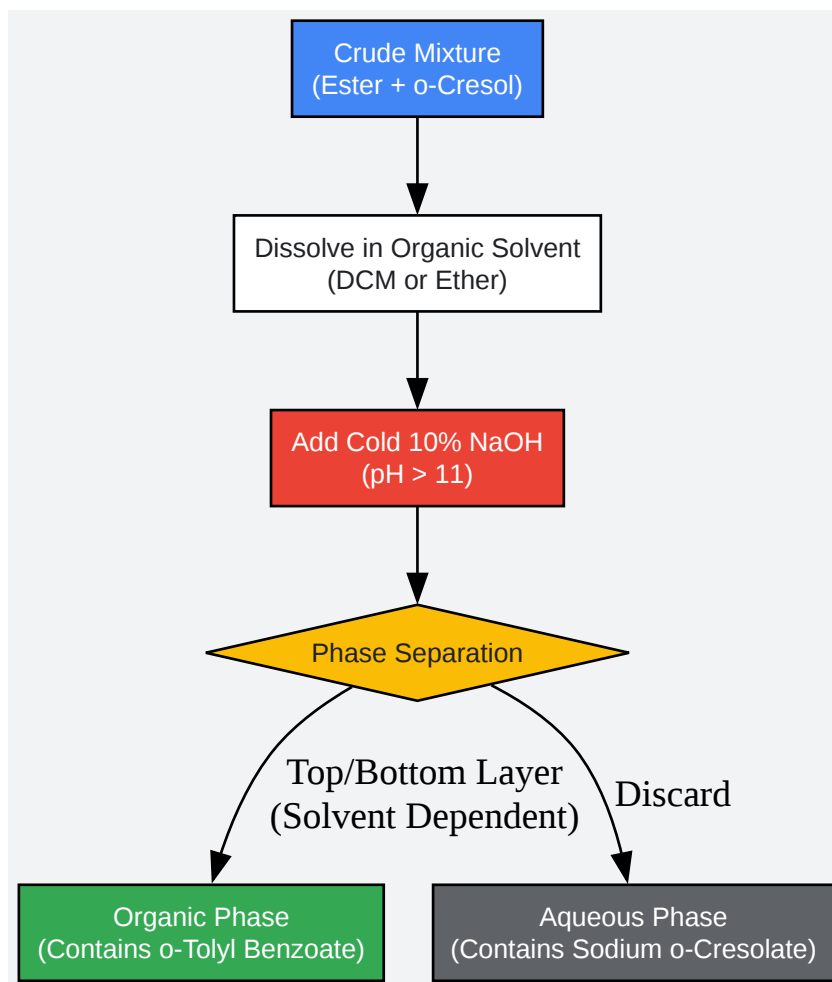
Crude Mixture
(Ester + o-Cresol)

Dissolve in Organic Solvent
(DCM or Ether)

Add Cold 10% NaOH
(pH > 11)

Phase Separation

Top/Bottom Layer
(Solvent Dependent)

Discard

Organic Phase
(Contains o-Tolyl Benzoate)

Aqueous Phase
(Contains Sodium o-Cresolate)